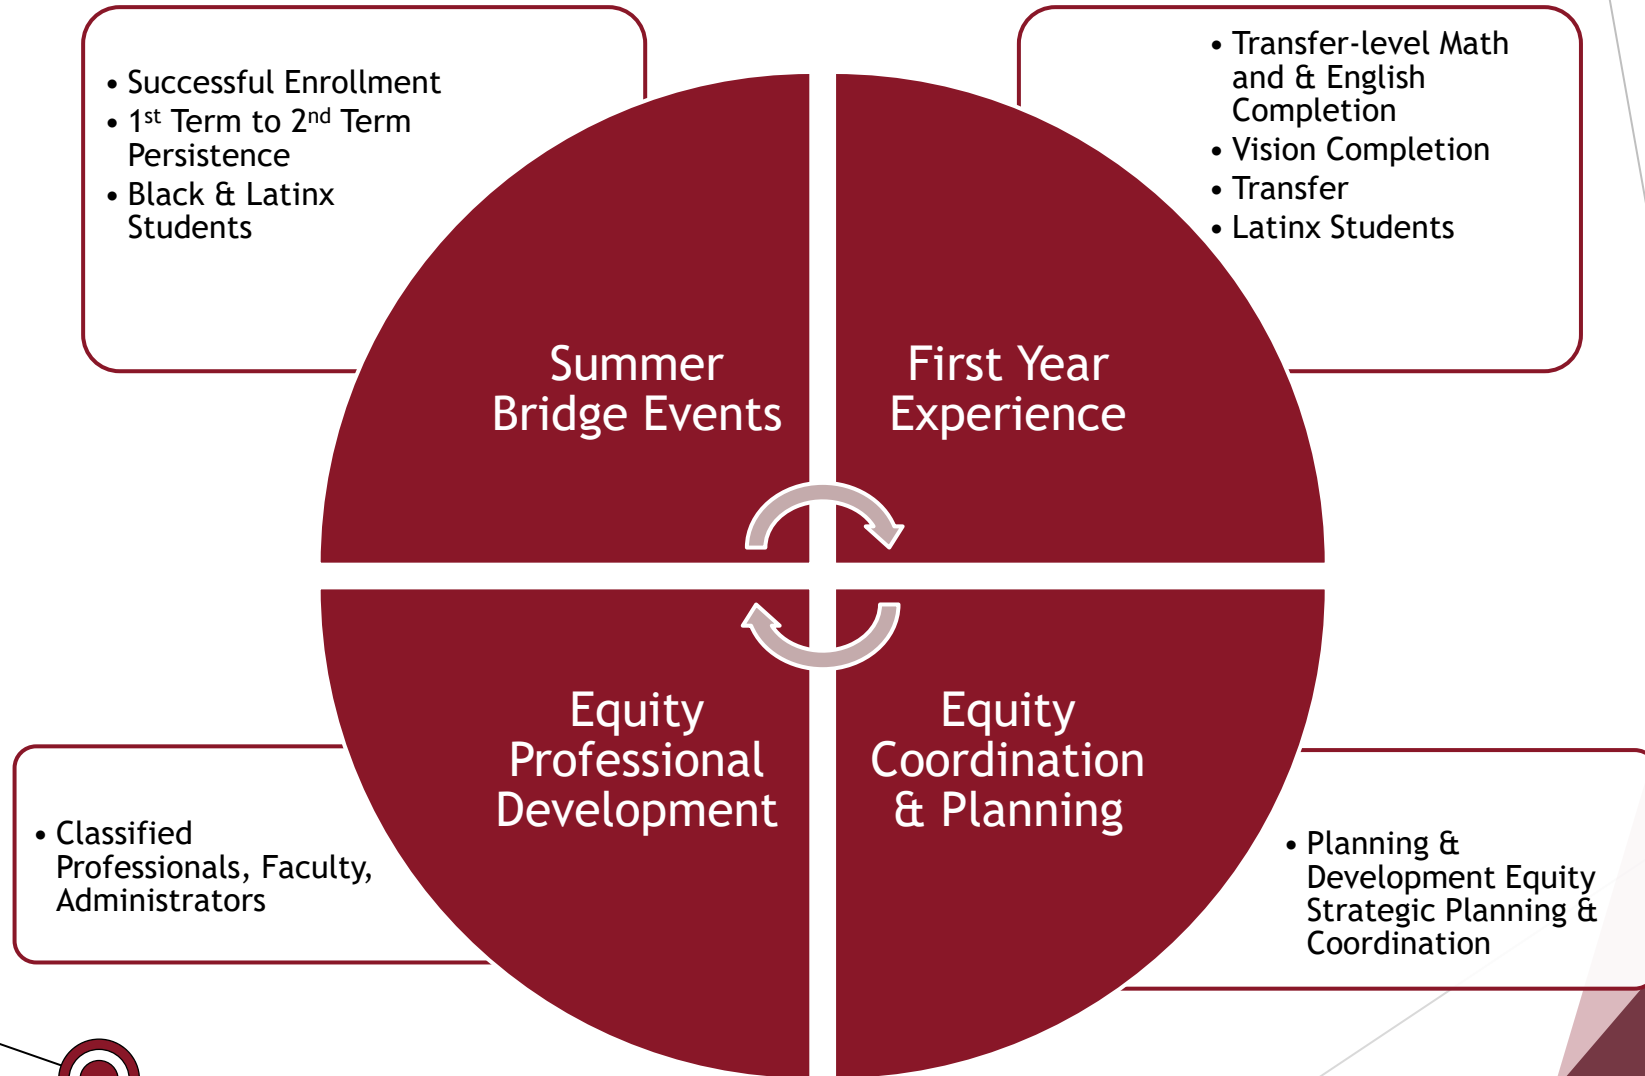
• Successful Enrollment
• 1$^{st}$ Term to 2$^{nd}$ Term Persistence
• Black & Latinx Students

• Transfer-level Math and & English Completion
• Vision Completion
• Transfer
• Latinx Students

Summer Bridge Events

First Year Experience

Equity Professional Development

Equity Coordination & Planning

• Classified Professionals, Faculty, Administrators

• Planning & Development Equity Strategic Planning & Coordination